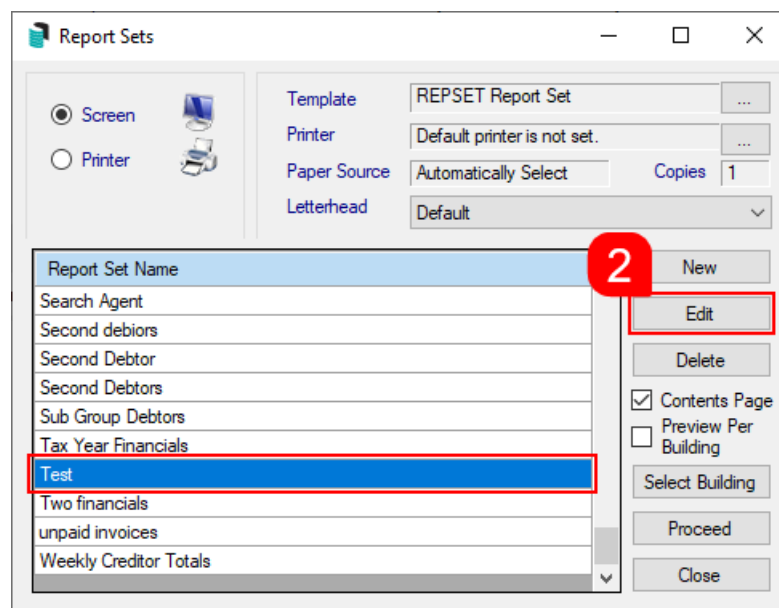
Report Sets

Screen
Printer

Template REPSET Report Set ...
Printer Default printer is not set. ...
Paper Source Automatically Select Copies 1
Letterhead Default

| Report Set Name |
|---|
| Search Agent |
| Second debiors |
| Second Debtor |
| Second Debtors |
| Sub Group Debtors |
| Tax Year Financials |
| Test |
| Two financials |
| unpaid invoices |
| Weekly Creditor Totals |

2

New
Edit
Delete
Contents Page
Preview Per Building
Select Building
Proceed
Close